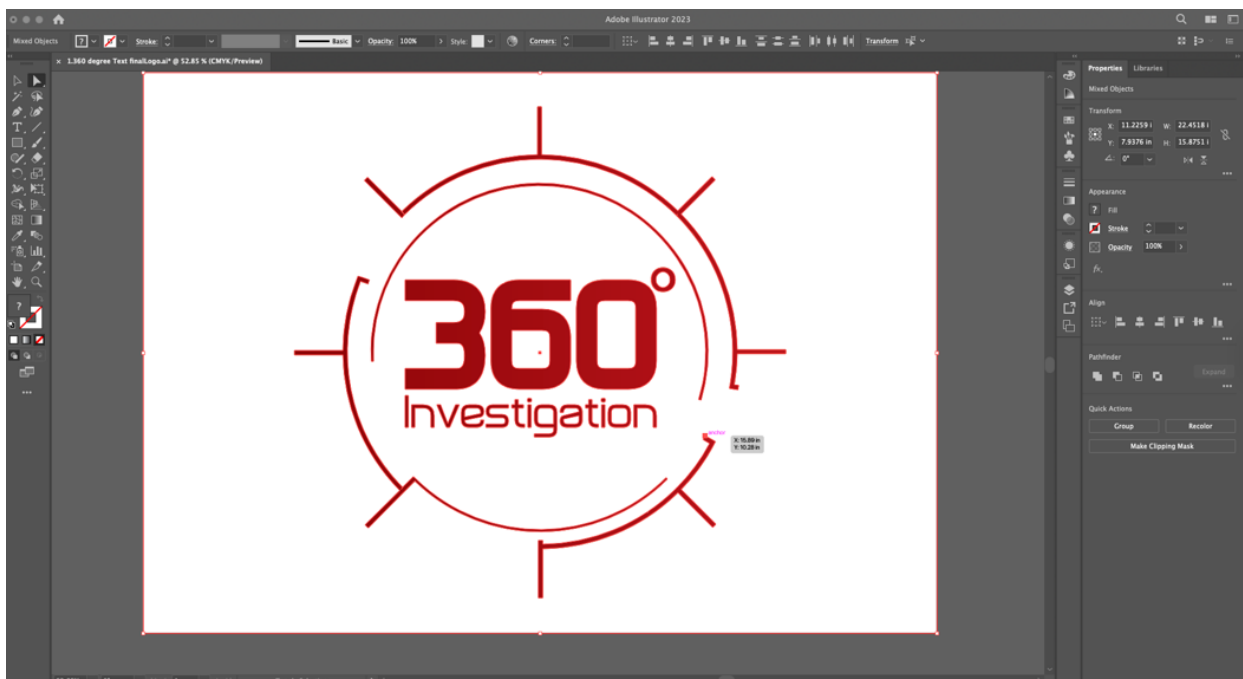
Adobe Illustrator 2023

Mixed Objects ? Stroke: Basic Opacity: 100% Style: Corners: Transform

1.360 degree Text finalLogo.ai* @ 52.85 % (CMYK/Preview)

360°
Investigation

anchor
X: 15.89 in
Y: 10.28 in

Properties Libraries

Mixed Objects

Transform

X: 11.2259 i W: 22.4518 i
Y: 7.9376 in H: 15.8751 i
0°

Appearance

? Fill
Stroke
Opacity 100%
fx.

Align

Pathfinder

Expand

Quick Actions

Group Recolor

Make Clipping Mask